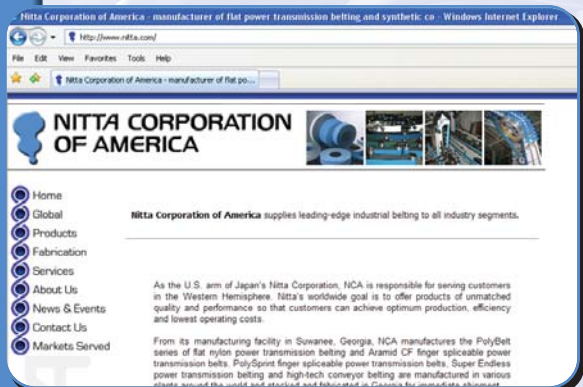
Nitta Corporation of America - manufacturer of flat power transmission belting and synthetic co - Windows Internet Explorer

http://www.nitta.com/

File Edit View Favorites Tools Help

Nitta Corporation of America - manufacturer of flat po...

NITTA CORPORATION OF AMERICA

Home
Global
Products
Fabrication
Services
About Us
News & Events
Contact Us
Markets Served

**Nitta Corporation of America** supplies leading-edge industrial belting to all industry segments.

As the U.S. arm of Japan's Nitta Corporation, NCA is responsible for serving customers in the Western Hemisphere. Nitta's worldwide goal is to offer products of unmatched quality and performance so that customers can achieve optimum production, efficiency and lowest operating costs.

From its manufacturing facility in Suwanee, Georgia, NCA manufactures the PolyBelt series of flat nylon power transmission belting and Aramid CF finger spliceable power transmission belts. PolySprint finger spliceable power transmission belts, Super Endless power transmission belting and high-tech conveyor belting are manufactured in various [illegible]